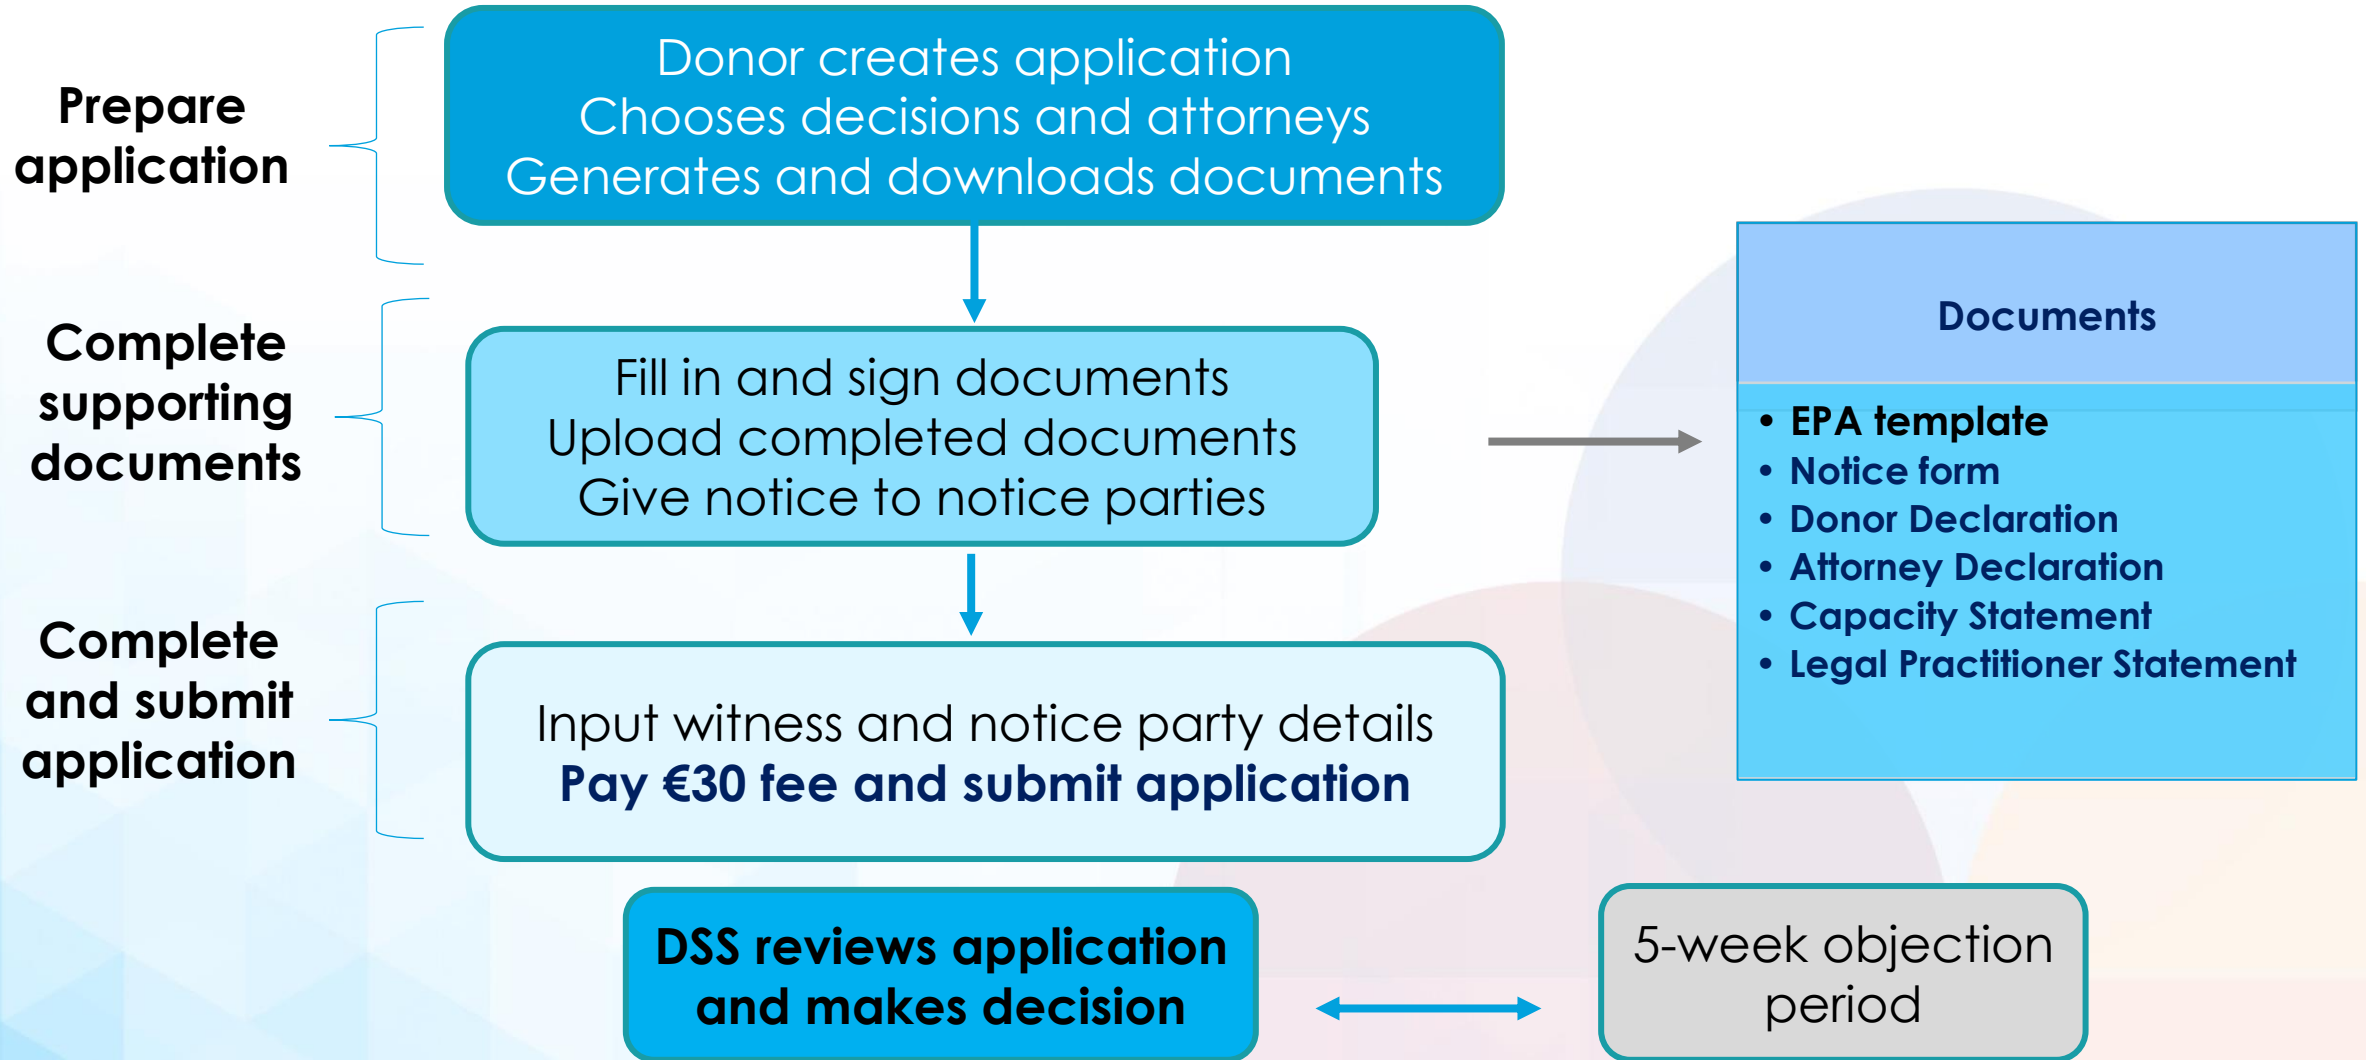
Prepare application

Donor creates application
Chooses decisions and attorneys
Generates and downloads documents

Complete supporting documents

Fill in and sign documents
Upload completed documents
Give notice to notice parties

Documents

- EPA template
- Notice form
- Donor Declaration
- Attorney Declaration
- Capacity Statement
- Legal Practitioner Statement

Complete and submit application

Input witness and notice party details
Pay €30 fee and submit application

DSS reviews application and makes decision

5-week objection period